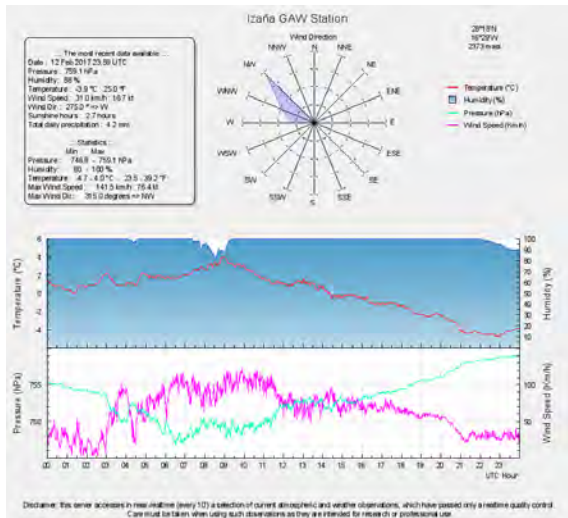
Izaña GAW Station

28°18'N
16°29'W
2373 m.a.s.l.

:: The most recent data available ::
Date : 12 Feb 2017 23:59 UTC
Pressure : 759.1 hPa
Humidity : 86 %
Temperature : -3.9 °C ; 25.0 °F
Wind Speed : 31.0 km/h : 16.7 kt
Wind Dir. : 270.0 ° => W
Sunshine hours : 2.7 hours
Total daily precipitation : 4.2 mm

:: Statistics ::
Min Max
Pressure : 746.8 - 759.1 hPa
Humidity : 80 - 100 %
Temperature : -4.7 - 4.0 °C : 23.5 - 39.2 °F
Max Wind Speed : 141.5 km/h : 76.4 kt
Max Wind Dir. : 315.0 degrees => NW

Wind Direction
N
NNE
NE
ENE
E
ESE
SE
SSE
S
SSW
SW
WSW
W
WNW
NW
NNW

Temperature (°C)
Humidity (%)
Pressure (hPa)
Wind Speed (km/h)

Temperature (°C)
6
4
2
0
-2
-4
Humidity (%)
100
90
80
70
60
50
40
30
20
10
0

Pressure (hPa)
755
750
Wind Speed (km/h)
100
50

00 01 02 03 04 05 06 07 08 09 10 11 12 13 14 15 16 17 18 19 20 21 22 23
UTC Hour

Disclaimer: this server accesses in near-realtime (every 10') a selection of current atmospheric and weather observations, which have passed only a realtime quality control. Care must be taken when using such observations as they are intended for research or professional use.